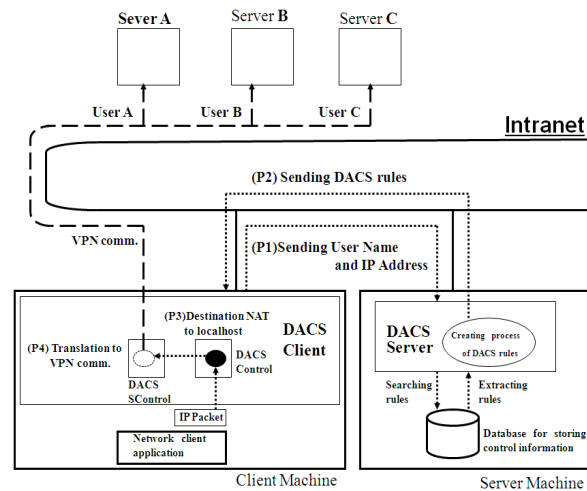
Sever A
Server B
Server C
User A
User B
User C
Intranet
(P2) Sending DACS rules
VPN comm.
(P1)Sending User Name and IP Address
(P3)Destination NAT to localhost
DACS Client
(P4) Translation to VPN comm.
DACS Control
DACS SControl
IP Packet
Network client application
DACS Server
Creating process of DACS rules
Searching rules
Extracting rules
Database for storing control information
Client Machine
Server Machine